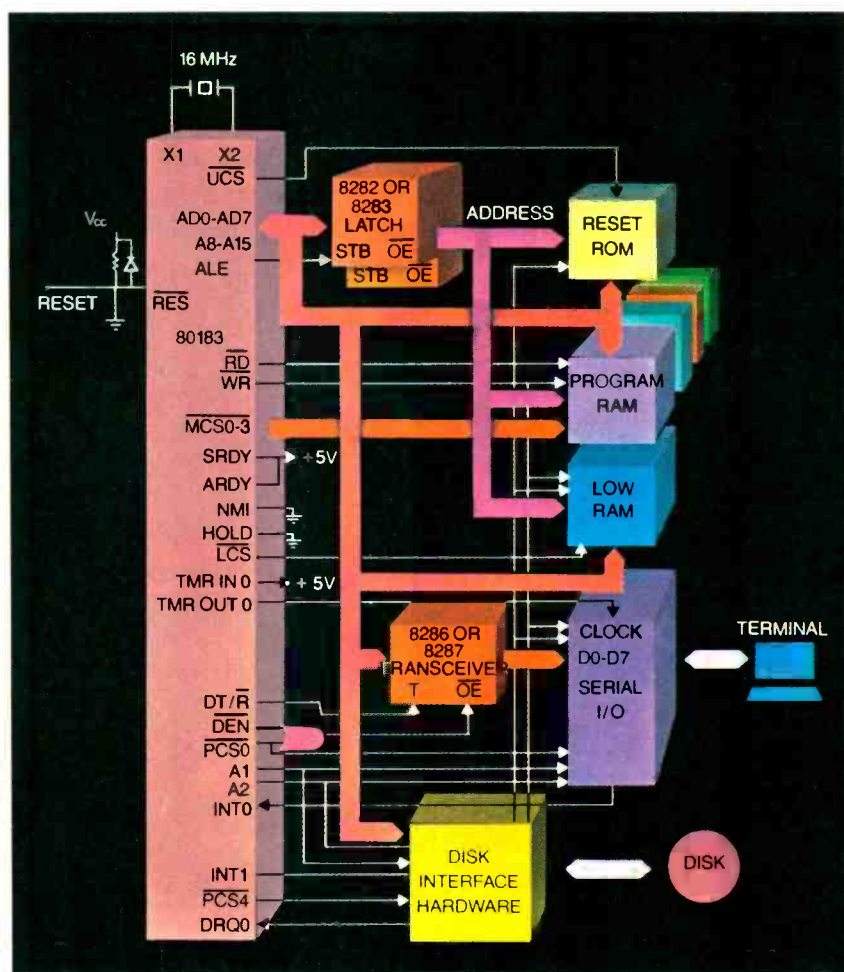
16 MHz

X1
X2
$\overline{UCS}$
AD0-AD7
A8-A15
ALE
$\overline{RES}$
80183
$\overline{RD}$
WR
$\overline{MCS0\text{-}3}$
SRDY
ARDY
NMI
HOLD
$\overline{LCS}$
TMR IN 0
TMR OUT 0
DT/$\overline{R}$
$\overline{DEN}$
$\overline{PCS0}$
A1
A2
INT0
INT1
$\overline{PCS4}$
DRQ0

Vcc
RESET

+ 5V
+ 5V

8282 OR 8283 LATCH
STB $\overline{OE}$
STB $\overline{OE}$

ADDRESS

RESET ROM

PROGRAM RAM

LOW RAM

8286 OR 8287 TRANSCEIVER
T $\overline{OE}$

CLOCK
D0-D7
SERIAL I/O

TERMINAL

DISK INTERFACE HARDWARE

DISK